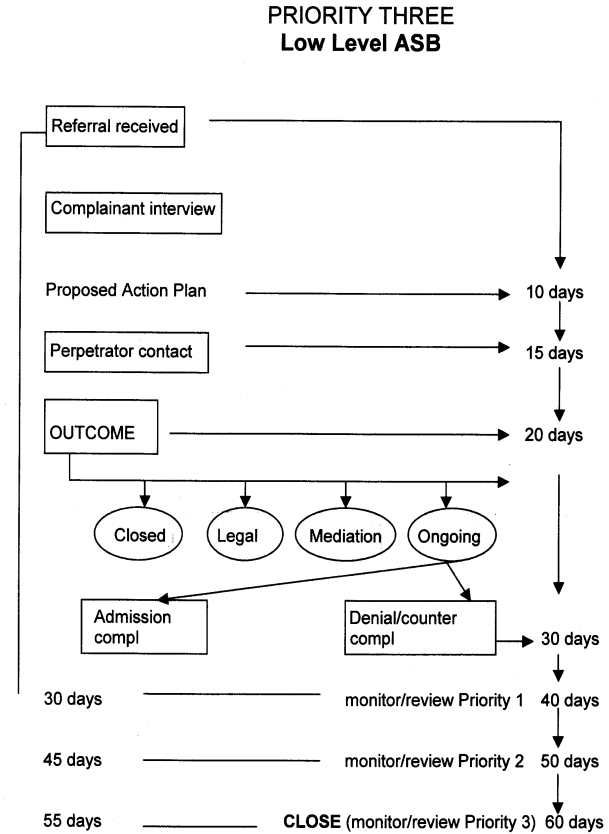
PRIORITY THREE
**Low Level ASB**

Referral received

Complainant interview

Proposed Action Plan

10 days

Perpetrator contact

15 days

OUTCOME

20 days

Closed

Legal

Mediation

Ongoing

Admission compl

Denial/counter compl

30 days

30 days

monitor/review Priority 1

40 days

45 days

monitor/review Priority 2

50 days

55 days

**CLOSE** (monitor/review Priority 3)

60 days